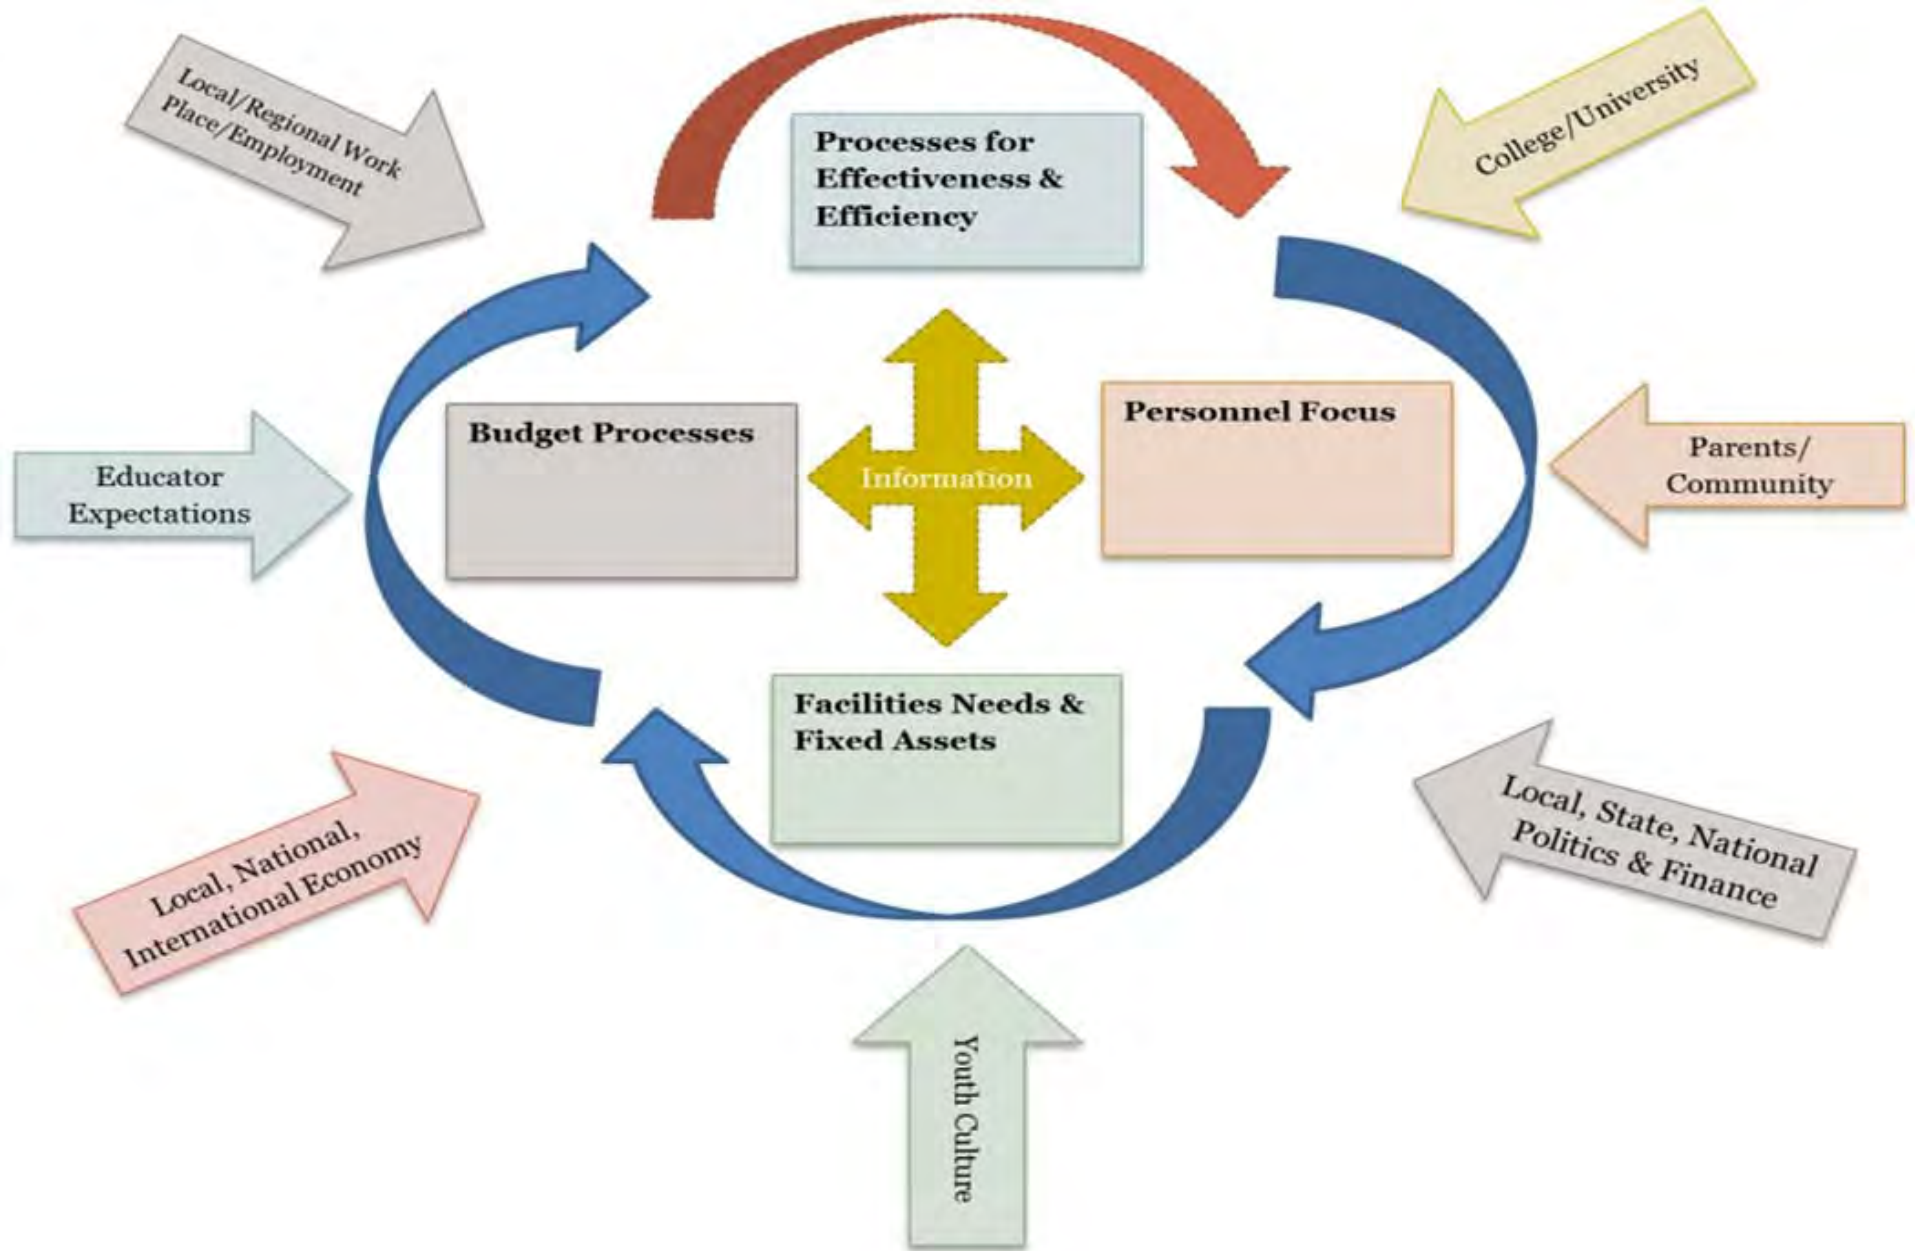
Local/Regional Work Place/Employment

Processes for Effectiveness & Efficiency

College/University

Budget Processes

Information

Personnel Focus

Educator Expectations

Parents/ Community

Facilities Needs & Fixed Assets

Local, National, International Economy

Local, State, National Politics & Finance

Youth Culture